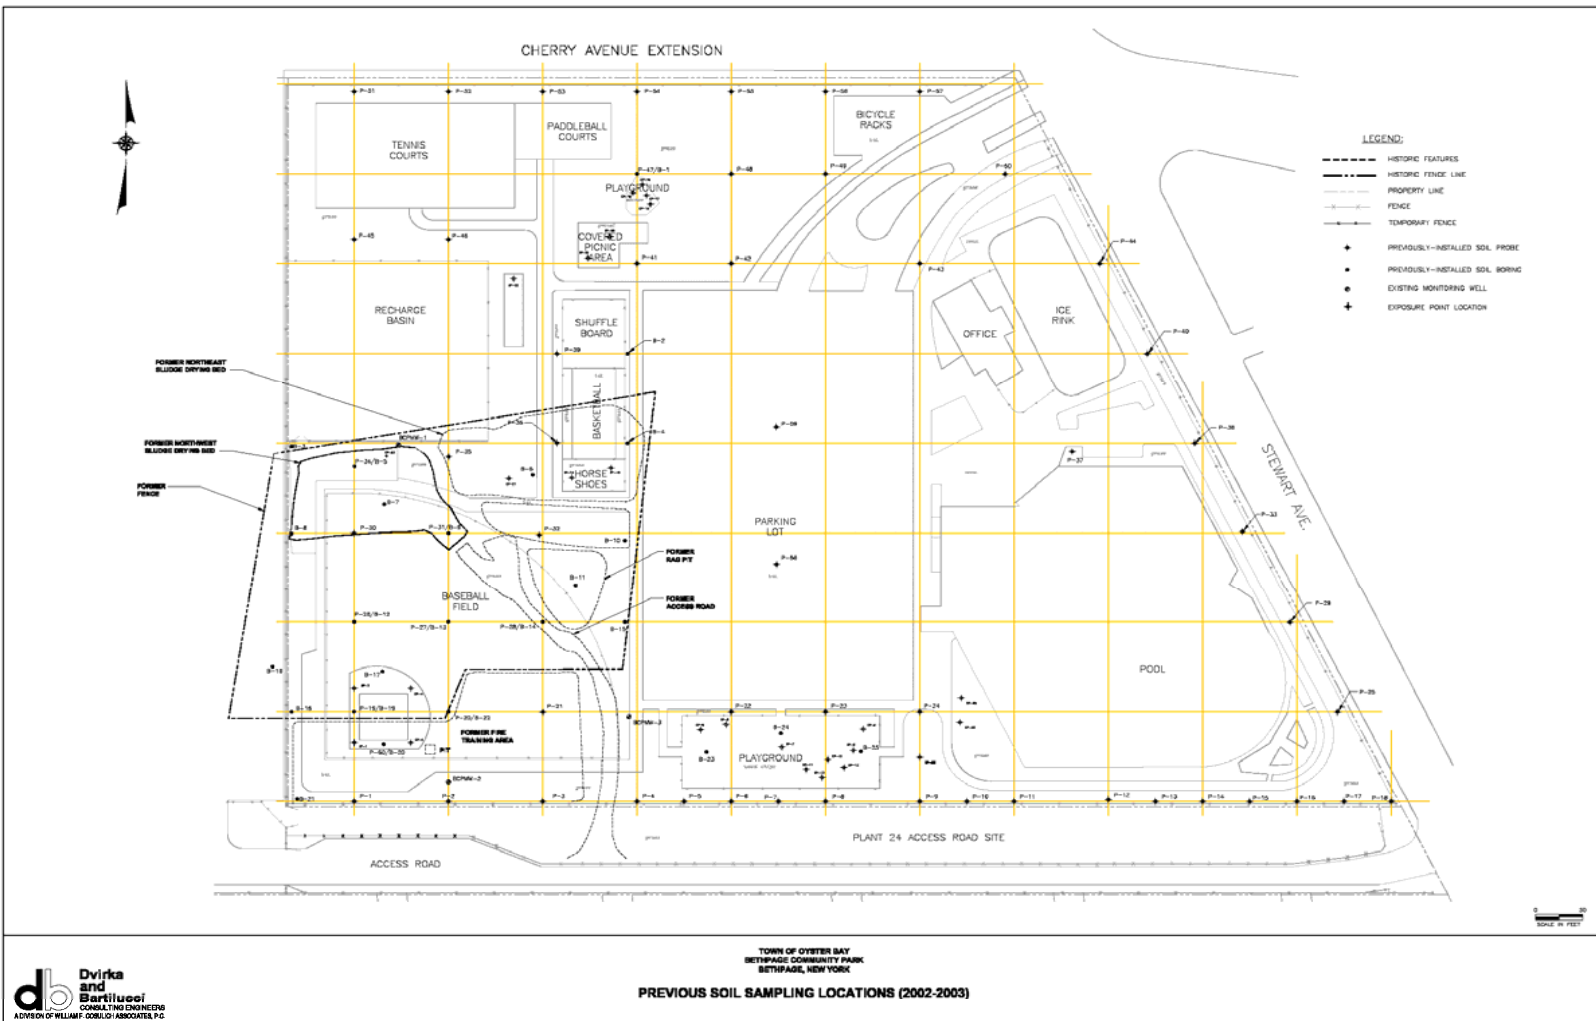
CHERRY AVENUE EXTENSION

P-51 P-52 P-53 P-54 P-55 P-56 P-57

TENNIS COURTS

PADDLEBALL COURTS

BICYCLE RACKS

LEGEND:
HISTORIC FEATURES
HISTORIC FENCE LINE
PROPERTY LINE
FENCE
TEMPORARY FENCE
PREVIOUSLY-INSTALLED SOIL PROBE
PREVIOUSLY-INSTALLED SOIL BORING
EXISTING MONITORING WELL
EXPOSURE POINT LOCATION

P-47/B-1 P-48 P-49 P-50

PLAYGROUND

P-45 P-46

COVERED PICNIC AREA

P-41 P-42 P-43 P-44

RECHARGE BASIN

SHUFFLE BOARD

ICE RINK

OFFICE

P-40

P-39 B-2

FORMER NORTHEAST SLUDGE DRYING BED

BASKETBALL

P-38 P-36

P-35

FORMER NORTHWEST SLUDGE DRYING BED

SCPMW-1

B-4

P-34/B-3 P-35 B-5

HORSE SHOES

P-37

STEWART AVE.

FORMER FENCE

B-7

B-8 P-30 P-31/B-9 P-32

PARKING LOT

P-33

B-10

FORMER RAG PIT

P-34

B-11

BASEBALL FIELD

FORMER ACCESS ROAD

P-26/B-13 P-27/B-12 P-28/B-14 B-15

P-29

B-18

B-17

POOL

P-25

B-16 P-19/B-19 P-20/B-22 P-21

SCPMW-2

P-22 P-23 P-24

B-24

FORMER FIRE TRAINING AREA

P-60/B-20 PIT

B-23 PLAYGROUND

SCPMW-3

B-21 P-1 P-2 P-3 P-4 P-5 P-6 P-7 P-8 P-9 P-10 P-11 P-12 P-13 P-14 P-15 P-16 P-17 P-18

PLANT 24 ACCESS ROAD SITE

ACCESS ROAD

SCALE IN FEET

Dvirka and Bartilucci
CONSULTING ENGINEERS
A DIVISION OF WILLIAM F. COSULICH ASSOCIATES, P.C.

TOWN OF OYSTER BAY
BETHPAGE COMMUNITY PARK
BETHPAGE, NEW YORK

PREVIOUS SOIL SAMPLING LOCATIONS (2002-2003)